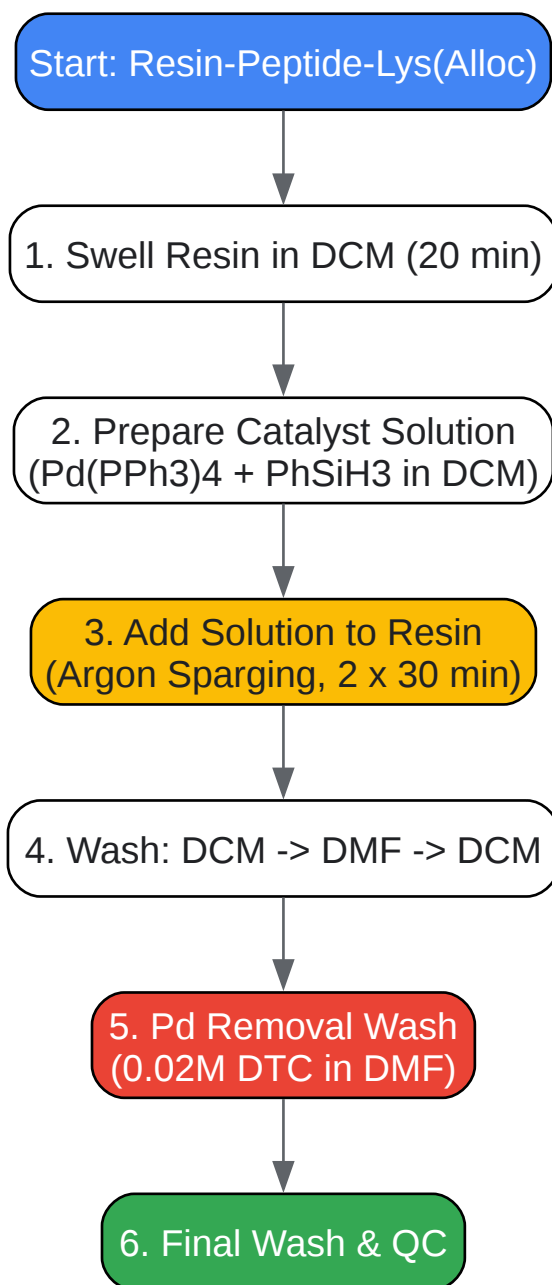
Start: Resin-Peptide-Lys(Alloc)

1. Swell Resin in DCM (20 min)

2. Prepare Catalyst Solution (Pd(PPh3)4 + PhSiH3 in DCM)

3. Add Solution to Resin (Argon Sparging, 2 x 30 min)

4. Wash: DCM -> DMF -> DCM

5. Pd Removal Wash (0.02M DTC in DMF)

6. Final Wash & QC